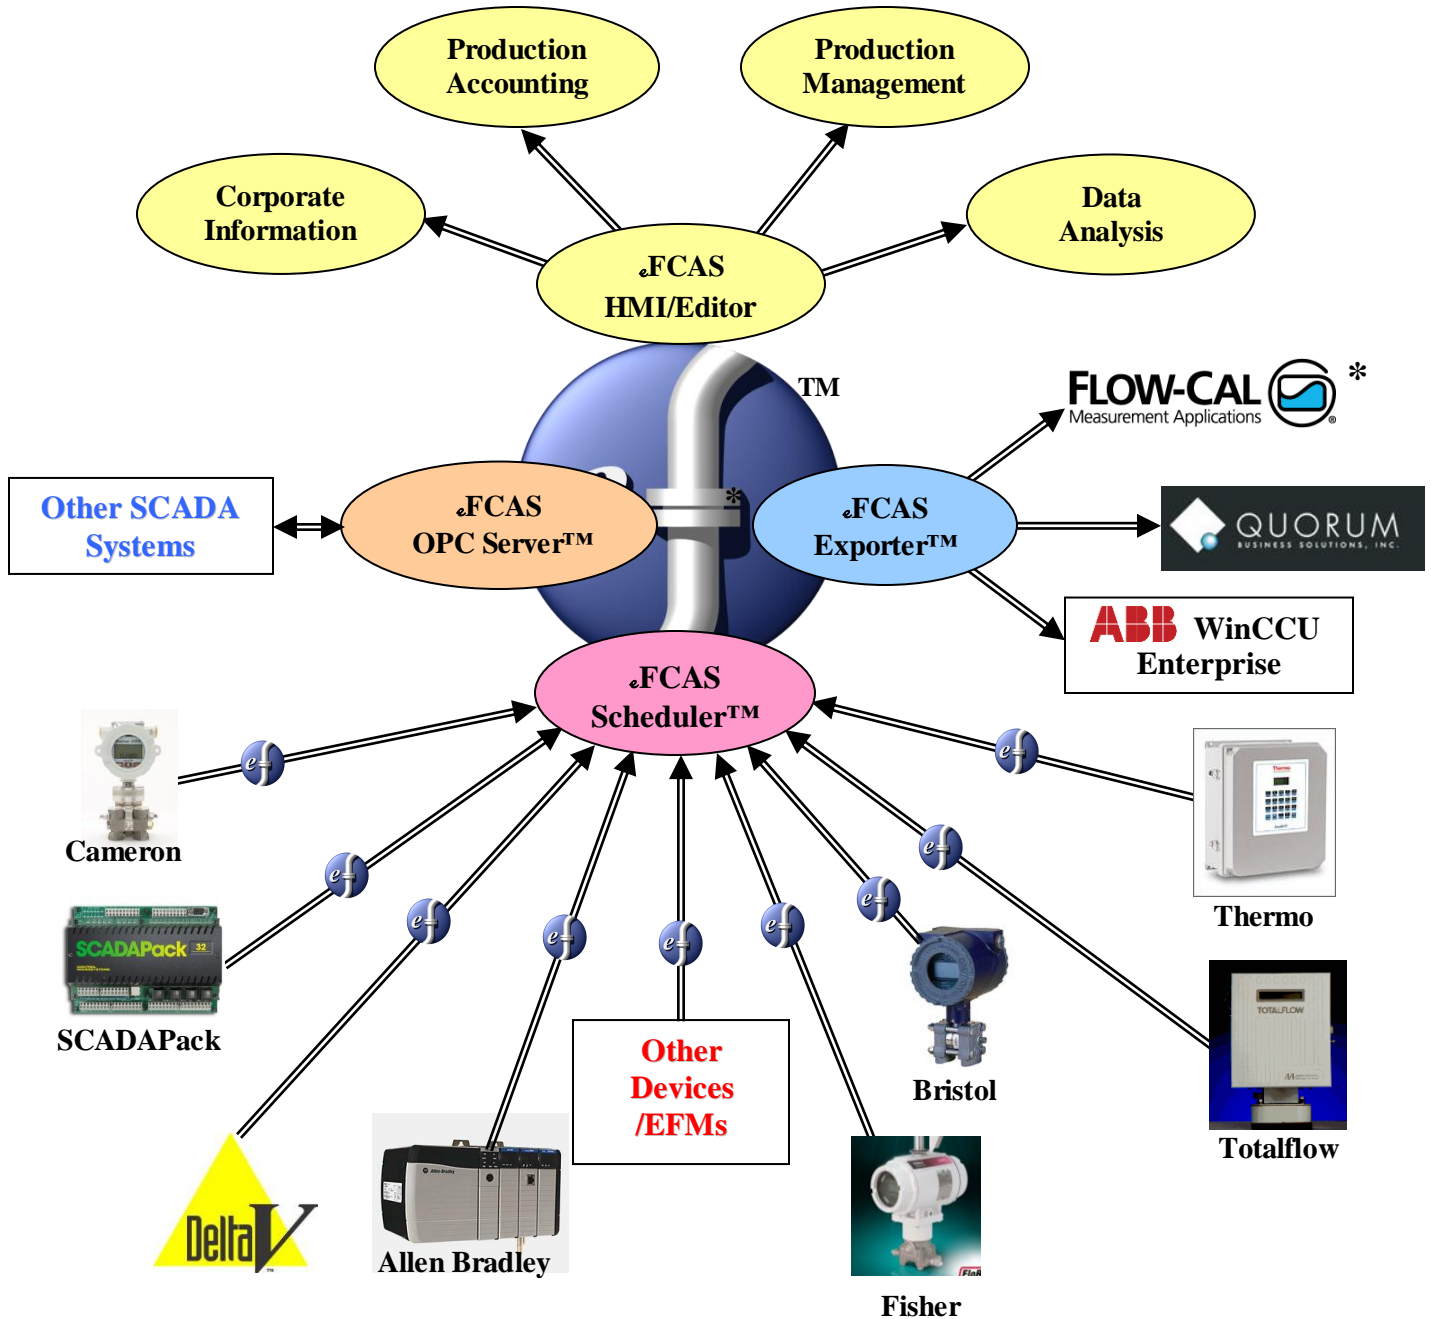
Production Accounting

Production Management

Corporate Information

Data Analysis

eFCAS HMI/Editor

TM

FLOW-CAL Measurement Applications *

Other SCADA Systems

eFCAS OPC Server™

*

eFCAS Exporter™

QUORUM BUSINESS SOLUTIONS, INC.

ABB WinCCU Enterprise

eFCAS Scheduler™

Cameron

SCADAPack 32

SCADAPack

Thermo

Other Devices /EFMs

Bristol

Totalflow

DeltaV

Allen Bradley

Fisher